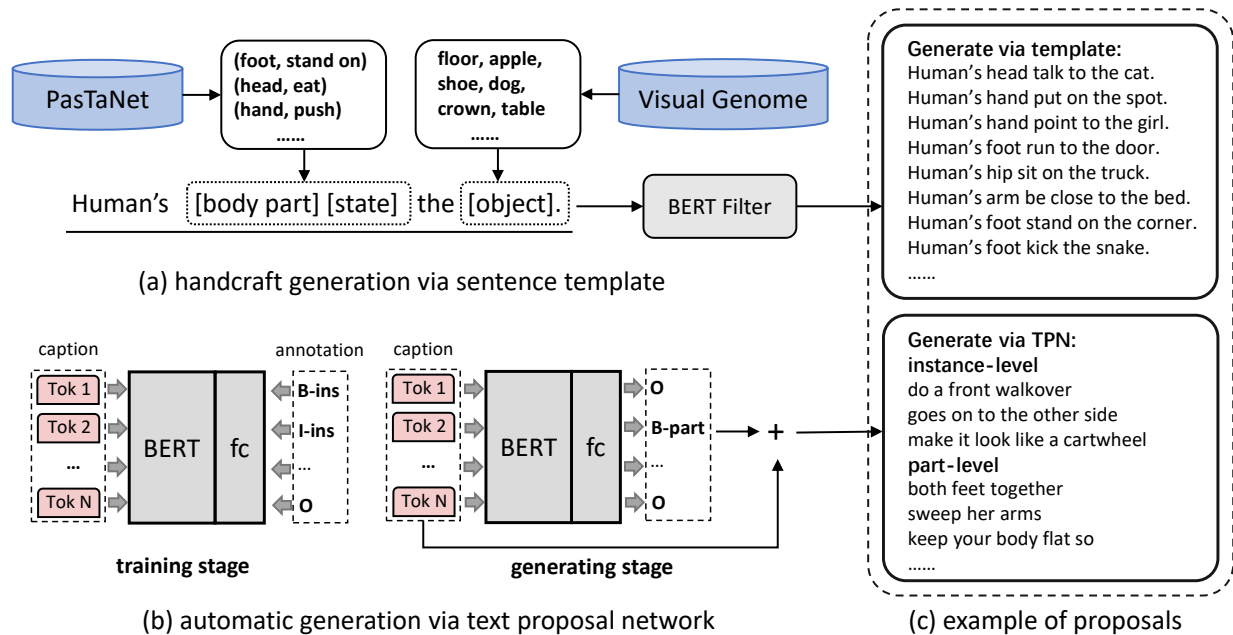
PasTaNet

(foot, stand on)
(head, eat)
(hand, push)
......

floor, apple, shoe, dog, crown, table
......

Visual Genome

Human's [body part] [state] the [object].

BERT Filter

(a) handcraft generation via sentence template

Generate via template:
Human's head talk to the cat.
Human's hand put on the spot.
Human's hand point to the girl.
Human's foot run to the door.
Human's hip sit on the truck.
Human's arm be close to the bed.
Human's foot stand on the corner.
Human's foot kick the snake.
......

caption
Tok 1
Tok 2
...
Tok N

BERT
fc

annotation
B-ins
I-ins
...
O

training stage

caption
Tok 1
Tok 2
...
Tok N

BERT
fc

O
B-part
...
O

+

generating stage

Generate via TPN:
instance-level
do a front walkover
goes on to the other side
make it look like a cartwheel
part-level
both feet together
sweep her arms
keep your body flat so
......

(b) automatic generation via text proposal network

(c) example of proposals